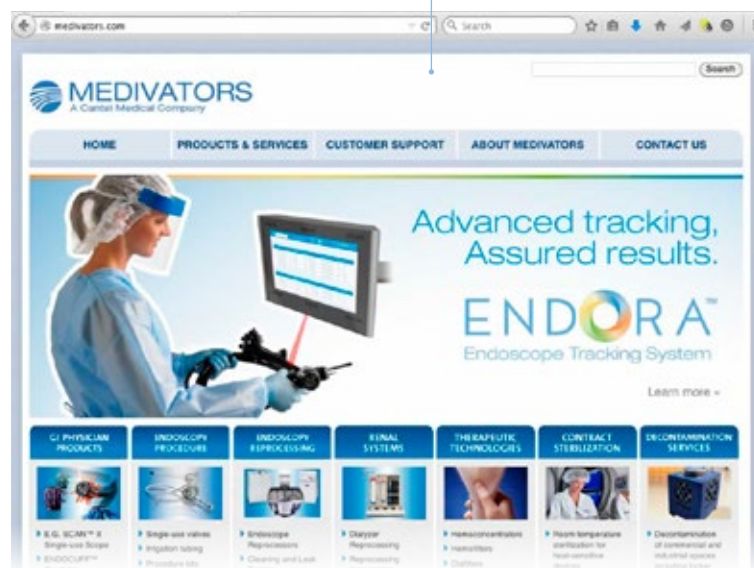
medivators.com

Search

Search

MEDIVATORS
A Cantel Medical Company

HOME
PRODUCTS & SERVICES
CUSTOMER SUPPORT
ABOUT MEDIVATORS
CONTACT US

Advanced tracking, Assured results.

ENDORA™
Endoscope Tracking System

Learn more »

GI PHYSICIAN PRODUCTS
ENDOSCOPY PROCEDURE
ENDOSCOPY REPROCESSING
RENAL SYSTEMS
THERAPEUTIC TECHNOLOGIES
CONTRACT STERILIZATION
DECONTAMINATION SERVICES

E.G. SCAN™ II Single-use Scope
ENDOCUFF™
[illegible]

Single-use valves
Irrigation tubing
Procedure kits

Endoscope Reprocessors
Cleaning and Leak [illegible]

Dialyzer Reprocessing
Reprocessing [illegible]

Hemoconcentrators
Hemofilters
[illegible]

Room temperature sterilization for heat-sensitive devices

Decontamination of commercial and industrial spaces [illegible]